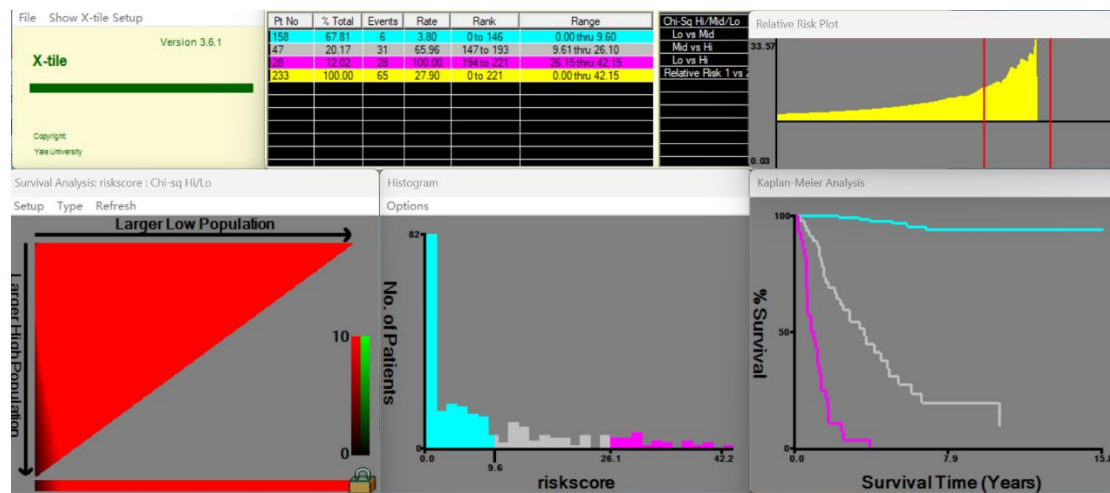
File Show X-tile Setup

Version 3.6.1

X-tile

Copyright:
Yale University

| Pt No | % Total | Events | Rate | Rank | Range |
|---|---|---|---|---|---|
| 158 | 67.81 | 6 | 3.80 | 0 to 146 | 0.00 thru 9.60 |
| 47 | 20.17 | 31 | 65.96 | 147 to 193 | 9.61 thru 26.10 |
| 28 | 12.02 | 28 | 100.00 | 194 to 221 | 26.15 thru 42.15 |
| 233 | 100.00 | 65 | 27.90 | 0 to 221 | 0.00 thru 42.15 |

Chi-Sq Hi/Mid/Lo
Lo vs Mid
Mid vs Hi
Lo vs Hi
Relative Risk 1 vs 2

Relative Risk Plot
33.57
0.03

Survival Analysis: riskscore : Chi-sq Hi/Lo
Setup Type Refresh
Larger Low Population
Larger High Population
10
0

Histogram
Options
82
No. of Patients
0
0.0
9.6
26.1
42.2
riskscore

Kaplan-Meier Analysis
100
50
0
% Survival
0.0
7.9
15.8
Survival Time (Years)